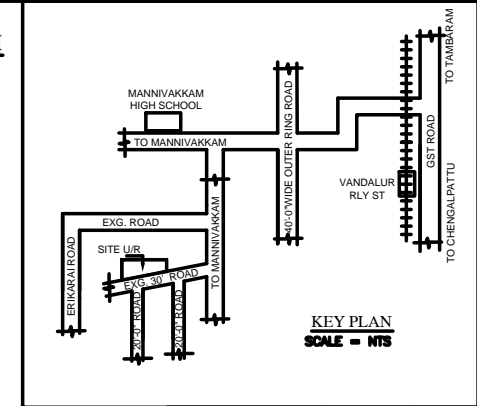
MANNIVAKKAM HIGH SCHOOL

TO MANNIVAKKAM

40'-0"WIDE OUTER RING ROAD

TO TAMBARAM

GST ROAD

VANDALUR RLY ST

TO CHENGALPATTU

EXG. ROAD

ERIKARAI ROAD

SITE U/R

EXG. 30' ROAD

TO MANNIVAKKAM

20'-0" ROAD

20'-0" ROAD

KEY PLAN
SCALE = NTS